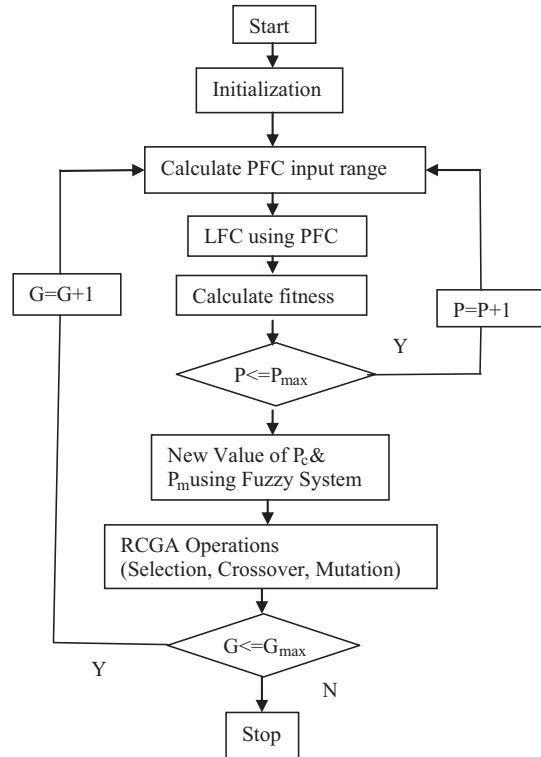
Start

Initialization

Calculate PFC input range

LFC using PFC

Calculate fitness

G=G+1

P=P+1

Y

$P<=P_{max}$

New Value of $P_c$& $P_m$using Fuzzy System

RCGA Operations (Selection, Crossover, Mutation)

$G<=G_{max}$

Y

N

Stop